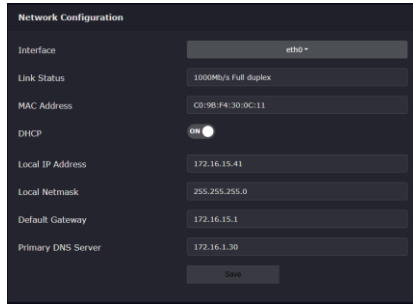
Network Configuration

| | |
|---|---|
| Interface | eth0 ▾ |
| Link Status | 1000Mb/s Full duplex |
| MAC Address | C0:9B:F4:30:0C:11 |
| DHCP | ON |
| Local IP Address | 172.16.15.41 |
| Local Netmask | 255.255.255.0 |
| Default Gateway | 172.16.15.1 |
| Primary DNS Server | 172.16.1.30 |

Save